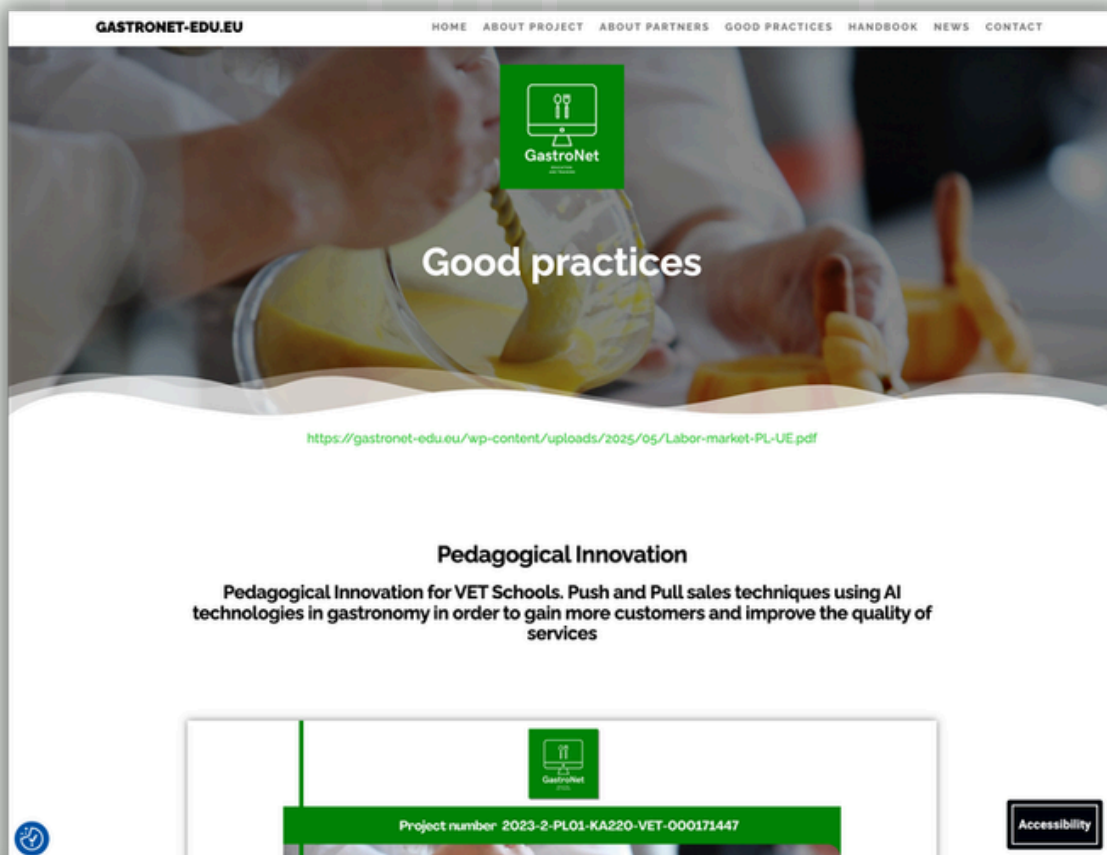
GASTRONET-EDU.EU

HOME ABOUT PROJECT ABOUT PARTNERS GOOD PRACTICES HANDBOOK NEWS CONTACT

GastroNet

Good practices

https://gastronet-edu.eu/wp-content/uploads/2025/05/Labor-market-PL-UE.pdf

Pedagogical Innovation

Pedagogical Innovation for VET Schools. Push and Pull sales techniques using AI technologies in gastronomy in order to gain more customers and improve the quality of services

GastroNet

Project number 2023-2-PL01-KA220-VET-000171447

Accessibility